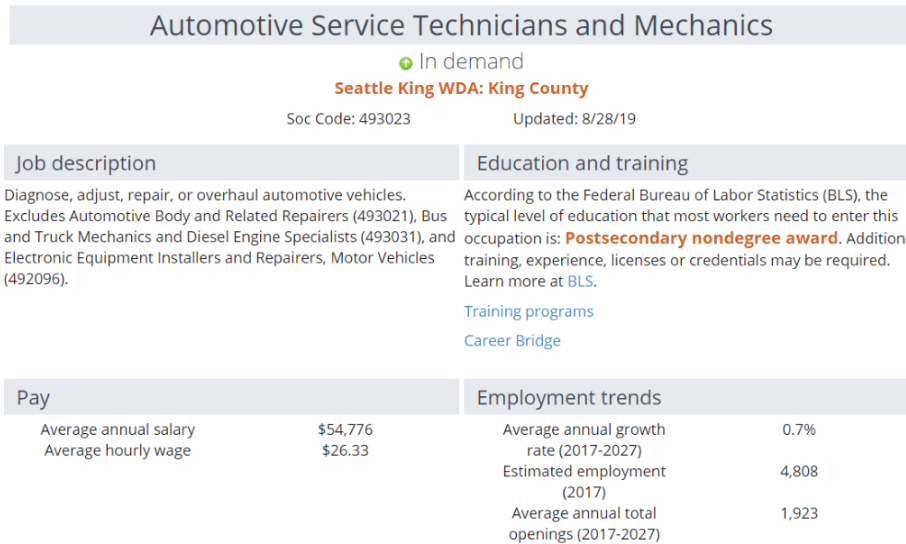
Automotive Service Technicians and Mechanics

In demand

Seattle King WDA: King County

Soc Code: 493023 Updated: 8/28/19

Job description

Diagnose, adjust, repair, or overhaul automotive vehicles. Excludes Automotive Body and Related Repairers (493021), Bus and Truck Mechanics and Diesel Engine Specialists (493031), and Electronic Equipment Installers and Repairers, Motor Vehicles (492096).

Education and training

According to the Federal Bureau of Labor Statistics (BLS), the typical level of education that most workers need to enter this occupation is: Postsecondary nondegree award. Addition training, experience, licenses or credentials may be required. Learn more at BLS.

Training programs

Career Bridge

Pay

| | |
|---|---|
| Average annual salary | $54,776 |
| Average hourly wage | $26.33 |

Employment trends

| | |
|---|---|
| Average annual growth rate (2017-2027) | 0.7% |
| Estimated employment (2017) | 4,808 |
| Average annual total openings (2017-2027) | 1,923 |